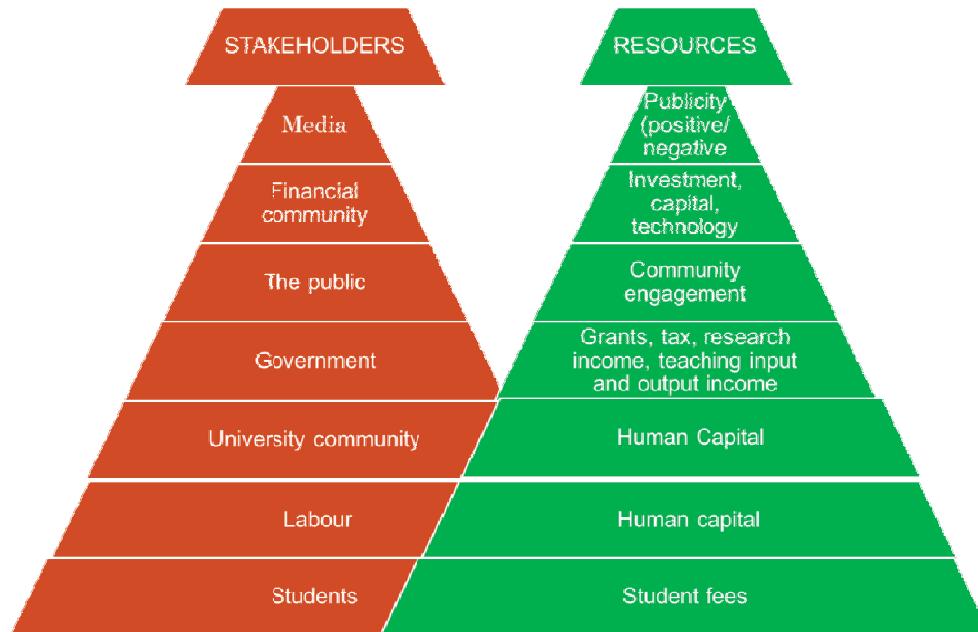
STAKEHOLDERS

Media

Financial community

The public

Government

University community

Labour

Students

RESOURCES

Publicity (positive/ negative

Investment, capital, technology

Community engagement

Grants, tax, research income, teaching input and output income

Human Capital

Human capital

Student fees